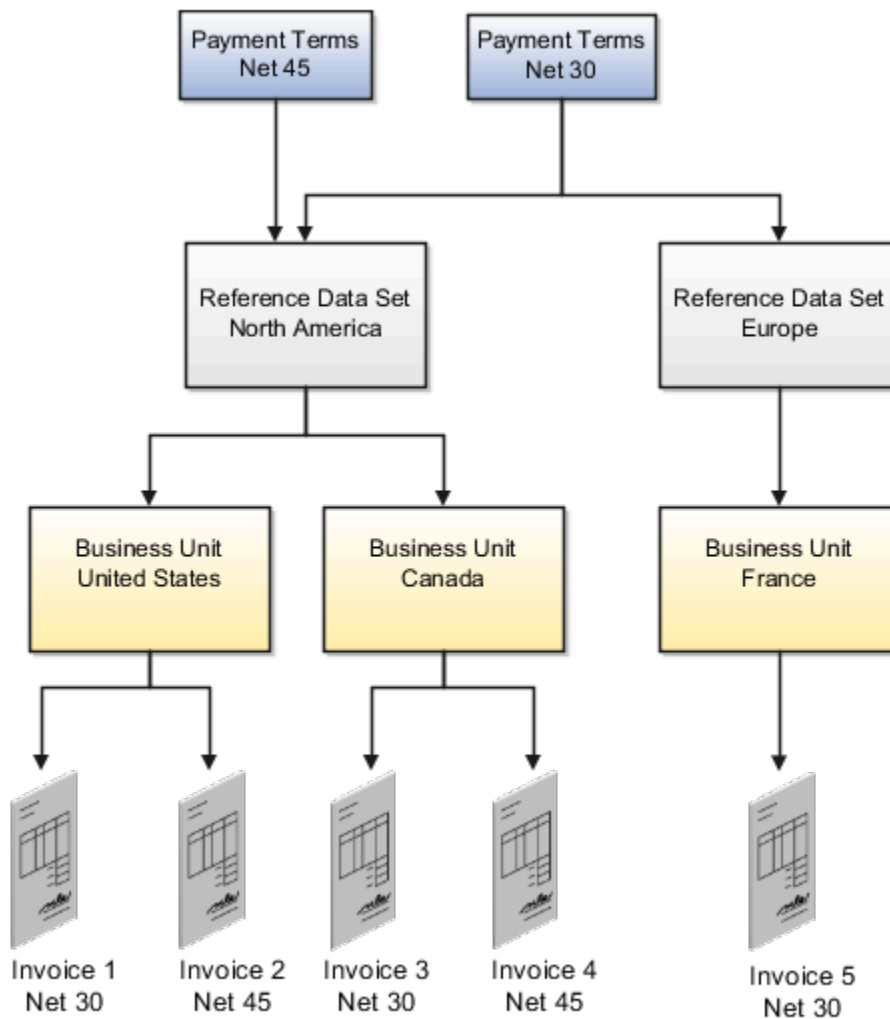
Payment Terms
Net 45

Payment Terms
Net 30

Reference Data Set
North America

Reference Data Set
Europe

Business Unit
United States

Business Unit
Canada

Business Unit
France

Invoice 1
Net 30

Invoice 2
Net 45

Invoice 3
Net 30

Invoice 4
Net 45

Invoice 5
Net 30